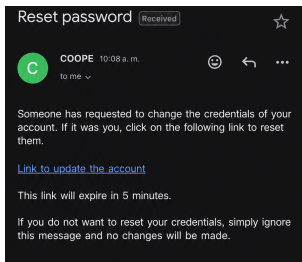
Reset password Received

C

COOPE 10:08 a. m.

to me

Someone has requested to change the credentials of your account. If it was you, click on the following link to reset them.

Link to update the account

This link will expire in 5 minutes.

If you do not want to reset your credentials, simply ignore this message and no changes will be made.